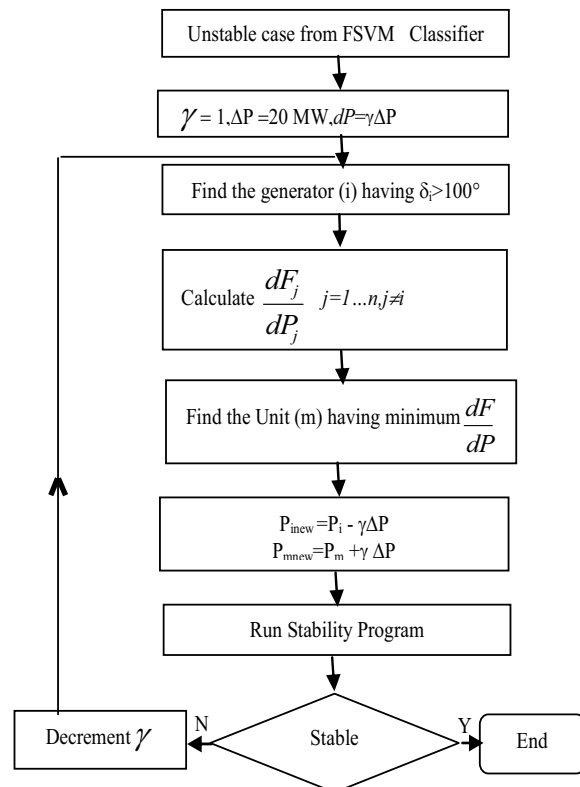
Unstable case from FSVM Classifier

$\gamma = 1, \Delta P = 20$ MW, $dP = \gamma \Delta P$

Find the generator (i) having $\delta_i > 100°$

Calculate $\frac{dF_j}{dP_j}$ $j=1...n, j \neq i$

Find the Unit (m) having minimum $\frac{dF}{dP}$

$P_{inew} = P_i - \gamma \Delta P$
$P_{mnew} = P_m + \gamma \Delta P$

Run Stability Program

Stable

N

Y

Decrement $\gamma$

End